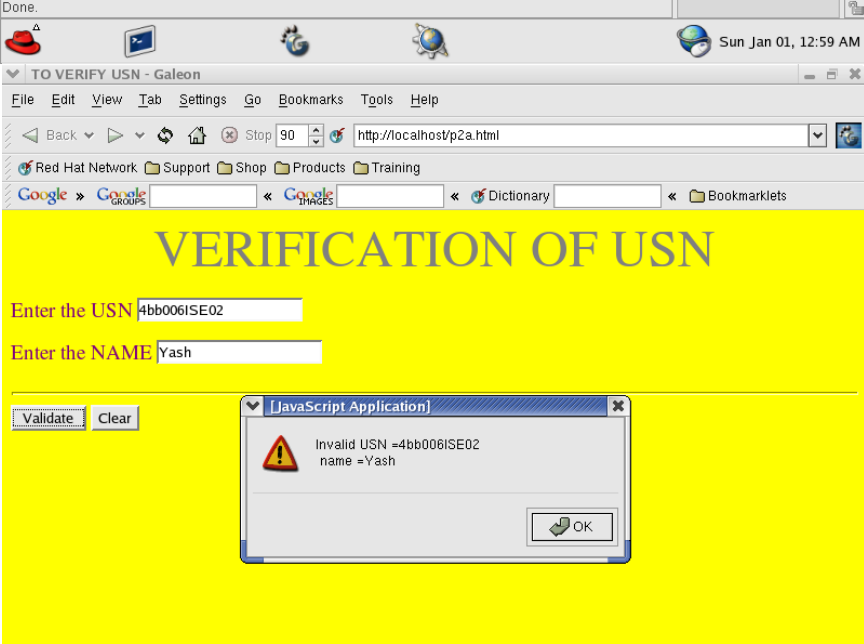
Done.

Sun Jan 01, 12:59 AM

TO VERIFY USN - Galeon

File Edit View Tab Settings Go Bookmarks Tools Help

Back Stop 90 http://localhost/p2a.html

Red Hat Network Support Shop Products Training

Google » Google GROUPS « Google IMAGES « Dictionary « Bookmarklets

VERIFICATION OF USN

Enter the USN 4bb006ISE02

Enter the NAME Yash

Validate Clear

[JavaScript Application]

Invalid USN =4bb006ISE02
name =Yash

OK